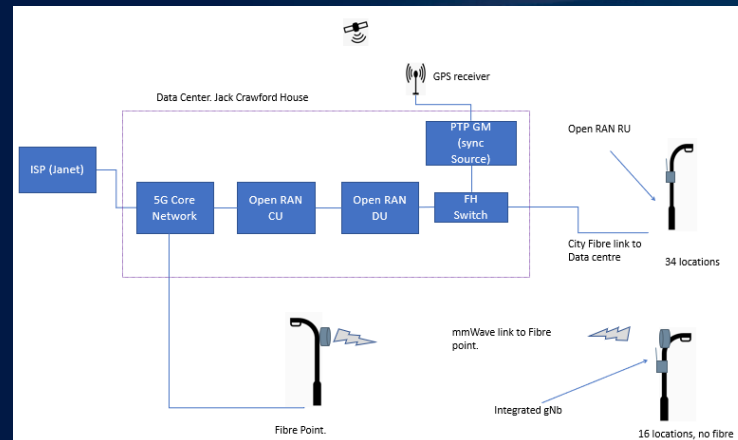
GPS receiver

Data Center. Jack Crawford House

PTP GM (sync Source)

Open RAN RU

ISP (Janet)

5G Core Network

Open RAN CU

Open RAN DU

FH Switch

City Fibre link to Data centre

34 locations

mmWave link to Fibre point.

Integrated gNb

Fibre Point.

16 locations, no fibre